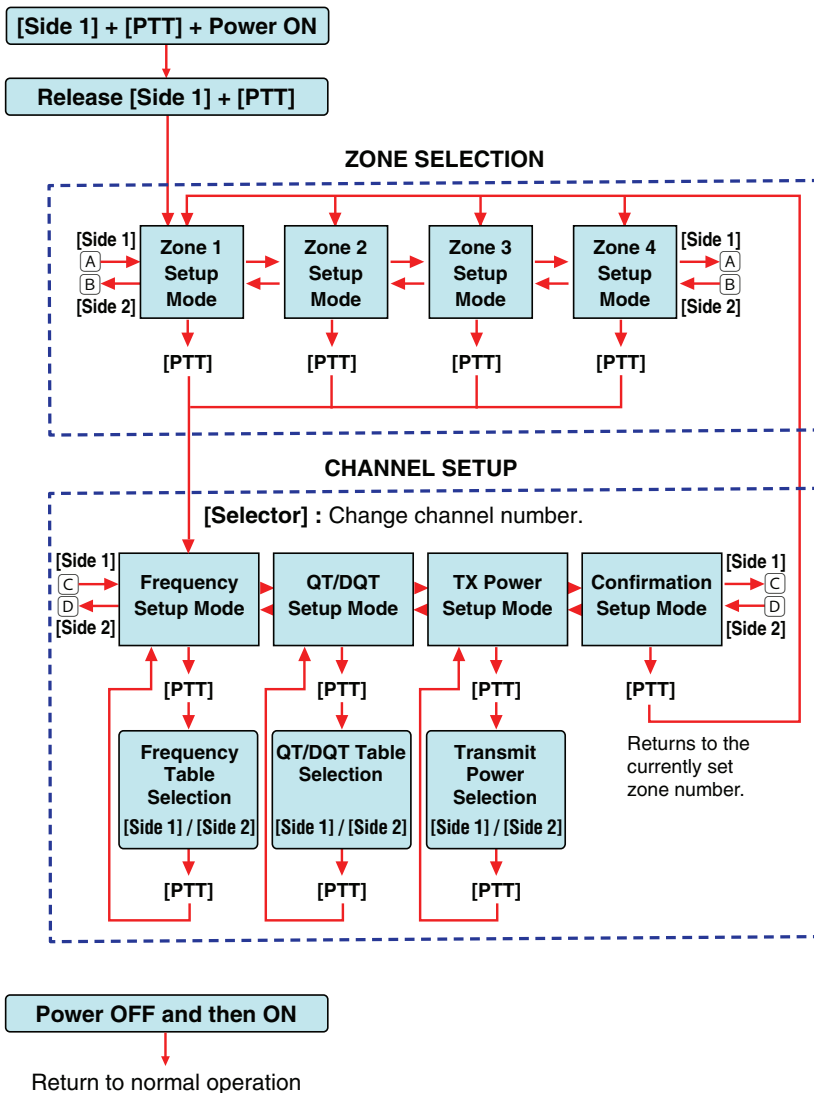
[Side 1] + [PTT] + Power ON

Release [Side 1] + [PTT]

ZONE SELECTION

[Side 1]
A
B
[Side 2]

Zone 1 Setup Mode

Zone 2 Setup Mode

Zone 3 Setup Mode

Zone 4 Setup Mode

[Side 1]
A
B
[Side 2]

[PTT]
[PTT]
[PTT]
[PTT]

CHANNEL SETUP

[Selector] : Change channel number.

[Side 1]
C
D
[Side 2]

Frequency Setup Mode

QT/DQT Setup Mode

TX Power Setup Mode

Confirmation Setup Mode

[Side 1]
C
D
[Side 2]

[PTT]
[PTT]
[PTT]
[PTT]

Frequency Table Selection
[Side 1] / [Side 2]

QT/DQT Table Selection
[Side 1] / [Side 2]

Transmit Power Selection
[Side 1] / [Side 2]

Returns to the currently set zone number.

[PTT]
[PTT]
[PTT]

Power OFF and then ON

Return to normal operation